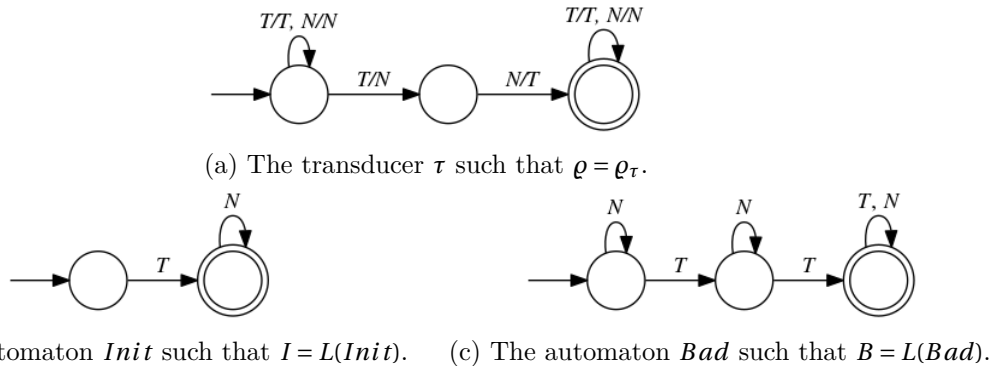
T/T, N/N

T/N

N/T

T/T, N/N

(a) The transducer $\tau$ such that $\varrho = \varrho_{\tau}$.

N

T

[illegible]tomaton $Init$ such that $I = L(Init)$.

N

T

N

T

T, N

(c) The automaton $Bad$ such that $B = L(Bad)$.